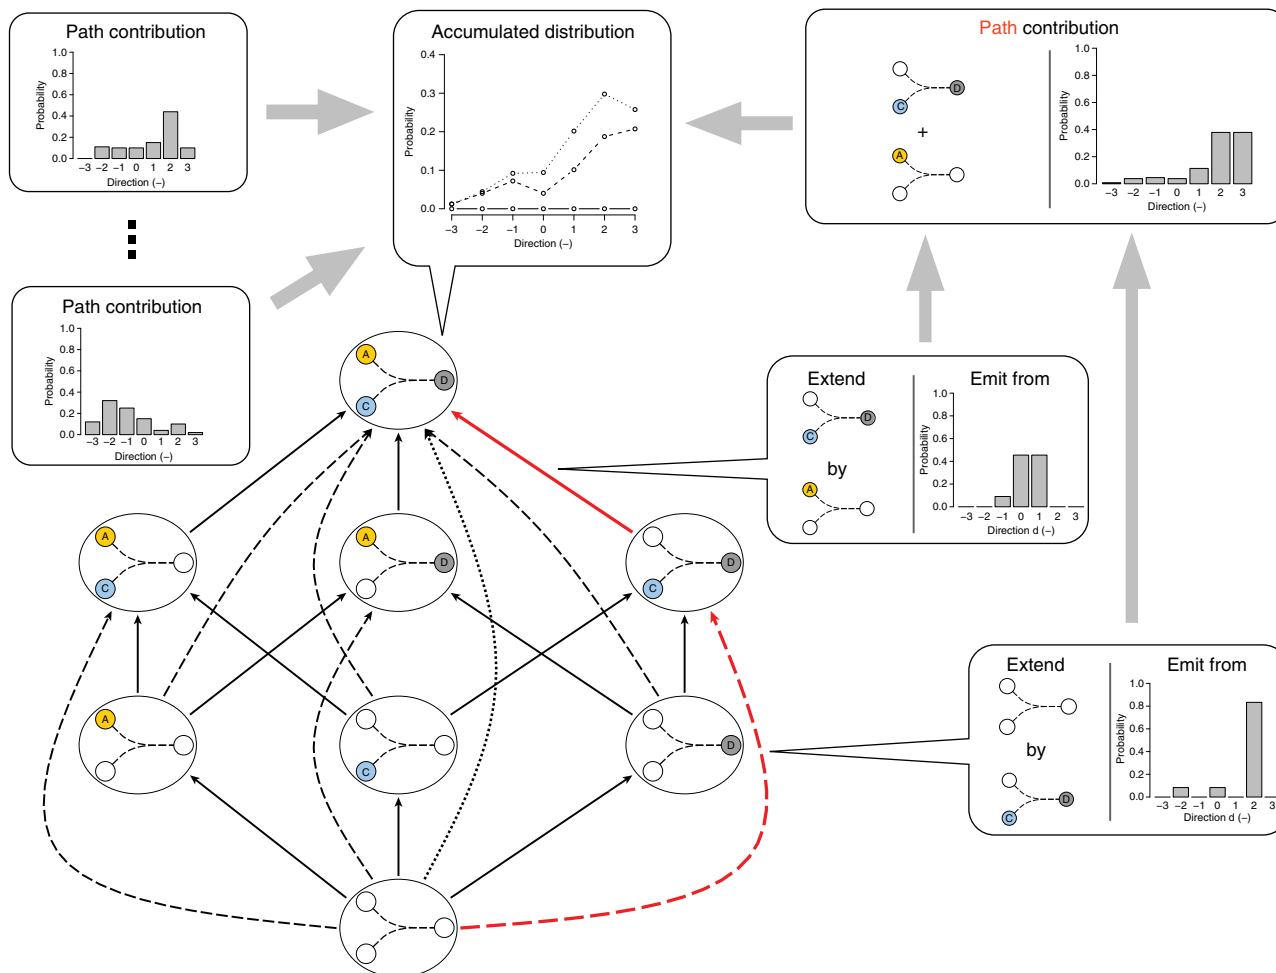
Path contribution
1.0
0.8
0.6
0.4
0.2
0.0
Probability
−3 −2 −1 0 1 2 3
Direction (–)

Accumulated distribution
0.4
0.3
0.2
0.1
0.0
Probability
−3 −2 −1 0 1 2 3
Direction (–)

Path contribution
D
C
+
A
1.0
0.8
0.6
0.4
0.2
0.0
Probability
−3 −2 −1 0 1 2 3
Direction (–)

Path contribution
1.0
0.8
0.6
0.4
0.2
0.0
Probability
−3 −2 −1 0 1 2 3
Direction (–)

A
C
D

Extend
D
C
by
A
Emit from
1.0
0.8
0.6
0.4
0.2
0.0
Probability
−3 −2 −1 0 1 2 3
Direction d (–)

A
C
A
D
D
C
A
C
D

Extend
by
D
C
Emit from
1.0
0.8
0.6
0.4
0.2
0.0
Probability
−3 −2 −1 0 1 2 3
Direction d (–)